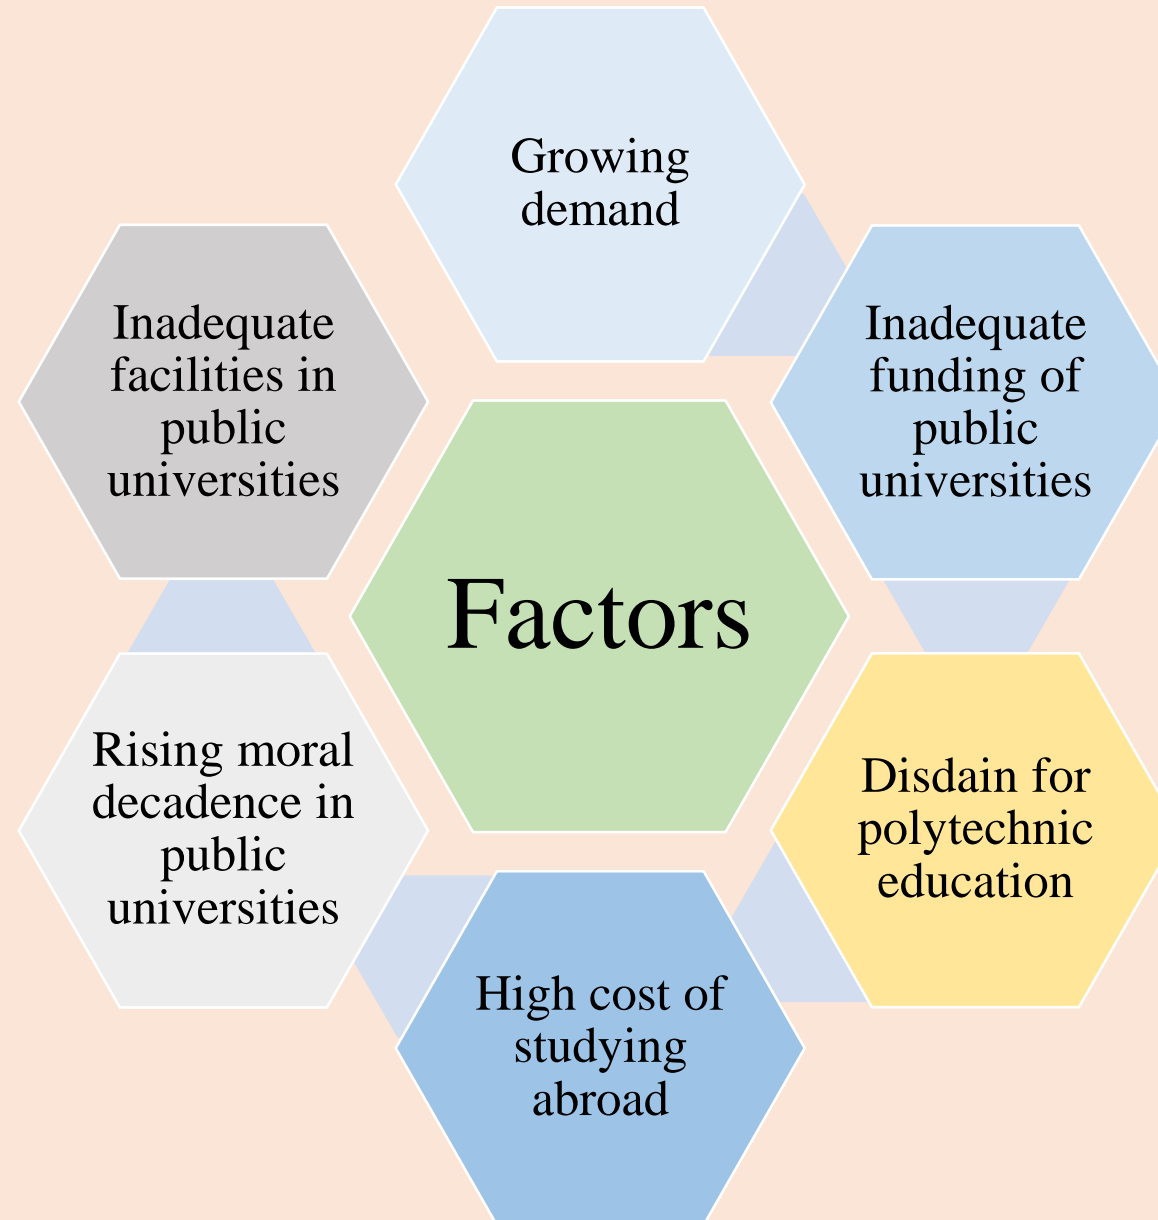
Growing demand

Inadequate funding of public universities

Disdain for polytechnic education

High cost of studying abroad

Rising moral decadence in public universities

Inadequate facilities in public universities

Factors